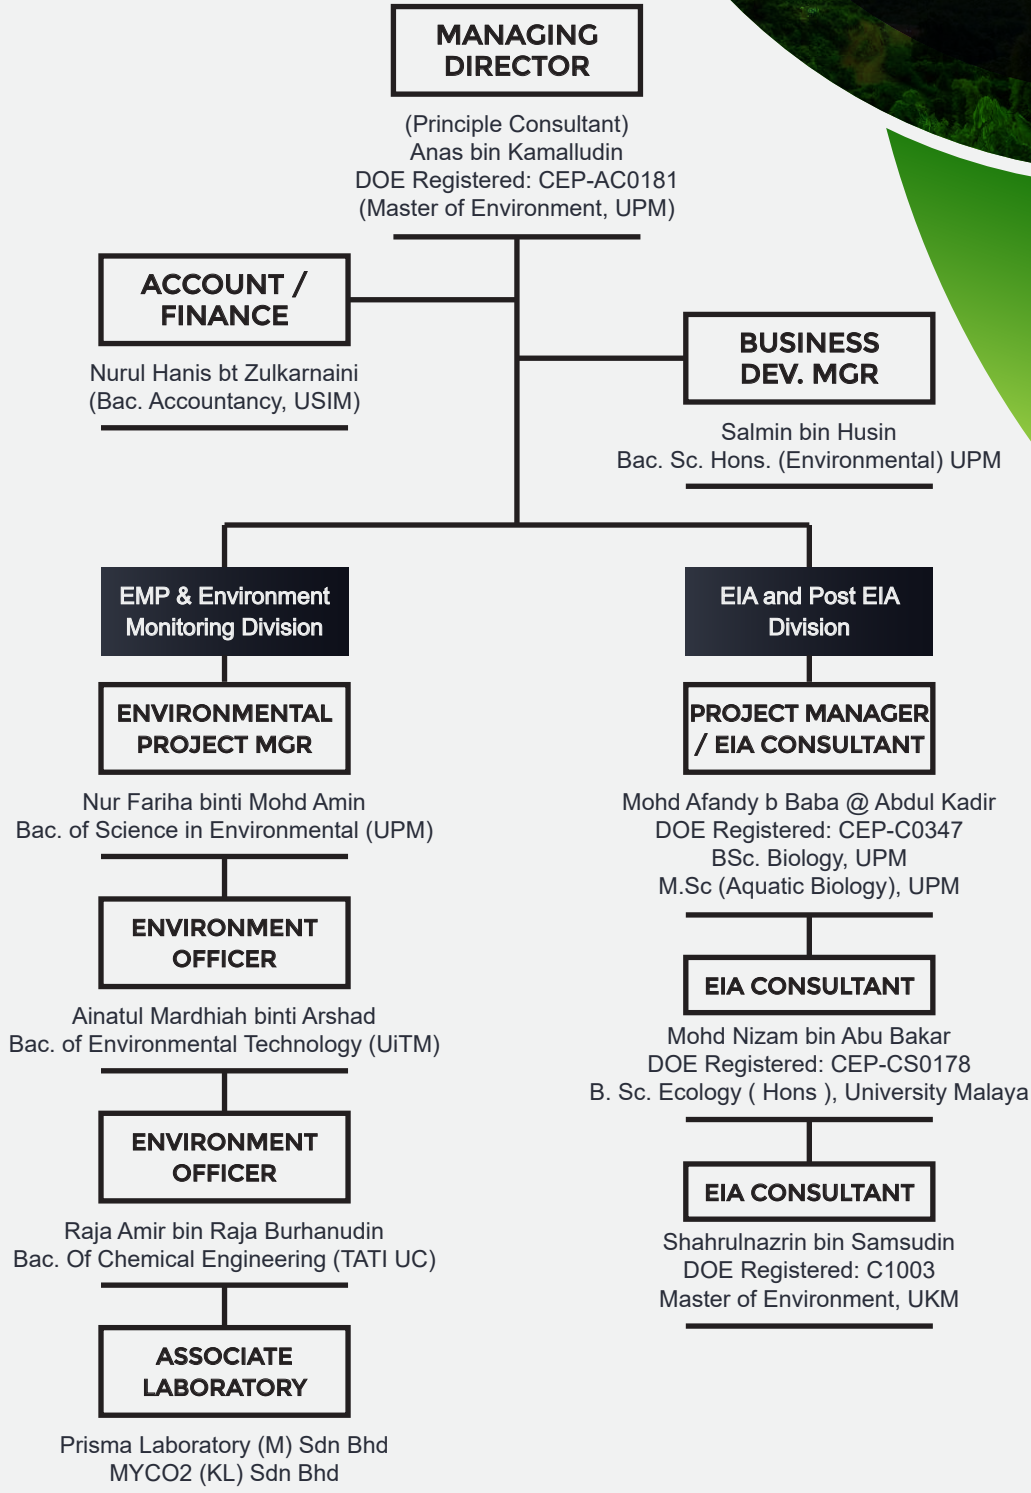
MANAGING DIRECTOR

(Principle Consultant)
Anas bin Kamalludin
DOE Registered: CEP-AC0181
(Master of Environment, UPM)

ACCOUNT / FINANCE

Nurul Hanis bt Zulkarnaini
(Bac. Accountancy, USIM)

BUSINESS DEV. MGR

Salmin bin Husin
Bac. Sc. Hons. (Environmental) UPM

EMP & Environment Monitoring Division

ENVIRONMENTAL PROJECT MGR

Nur Fariha binti Mohd Amin
Bac. of Science in Environmental (UPM)

ENVIRONMENT OFFICER

Ainatul Mardhiah binti Arshad
Bac. of Environmental Technology (UiTM)

ENVIRONMENT OFFICER

Raja Amir bin Raja Burhanudin
Bac. Of Chemical Engineering (TATI UC)

ASSOCIATE LABORATORY

Prisma Laboratory (M) Sdn Bhd
MYCO2 (KL) Sdn Bhd

EIA and Post EIA Division

PROJECT MANAGER / EIA CONSULTANT

Mohd Afandy b Baba @ Abdul Kadir
DOE Registered: CEP-C0347
BSc. Biology, UPM
M.Sc (Aquatic Biology), UPM

EIA CONSULTANT

Mohd Nizam bin Abu Bakar
DOE Registered: CEP-CS0178
B. Sc. Ecology ( Hons ), University Malaya

EIA CONSULTANT

Shahrulnazrin bin Samsudin
DOE Registered: C1003
Master of Environment, UKM